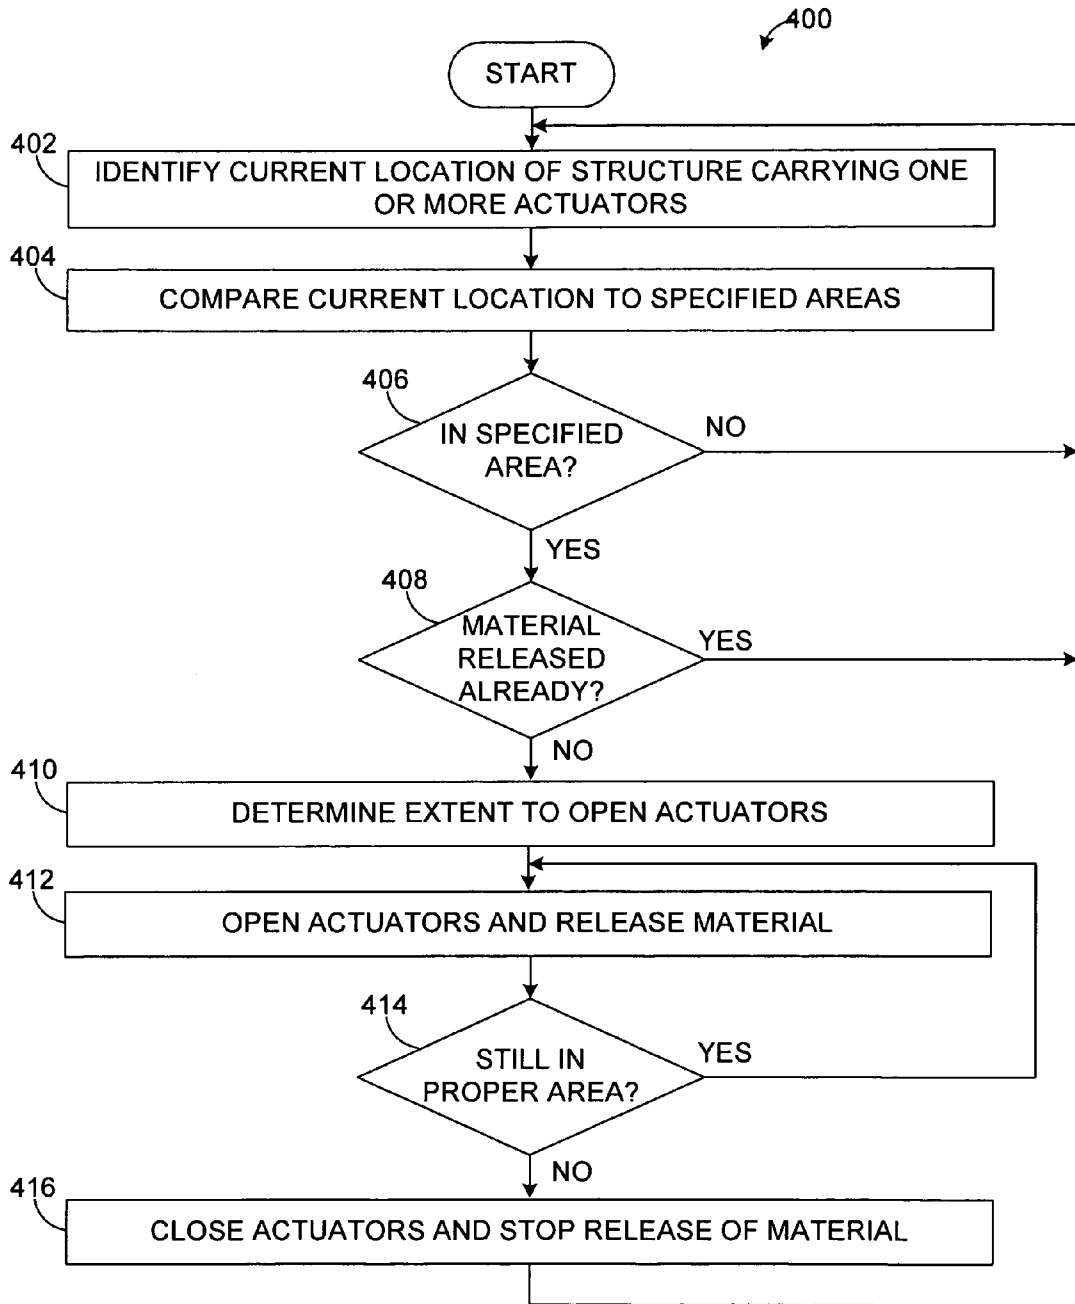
400

START

402
IDENTIFY CURRENT LOCATION OF STRUCTURE CARRYING ONE OR MORE ACTUATORS

404
COMPARE CURRENT LOCATION TO SPECIFIED AREAS

406
IN SPECIFIED AREA?

NO

YES

408
MATERIAL RELEASED ALREADY?

YES

NO

410
DETERMINE EXTENT TO OPEN ACTUATORS

412
OPEN ACTUATORS AND RELEASE MATERIAL

414
STILL IN PROPER AREA?

YES

NO

416
CLOSE ACTUATORS AND STOP RELEASE OF MATERIAL